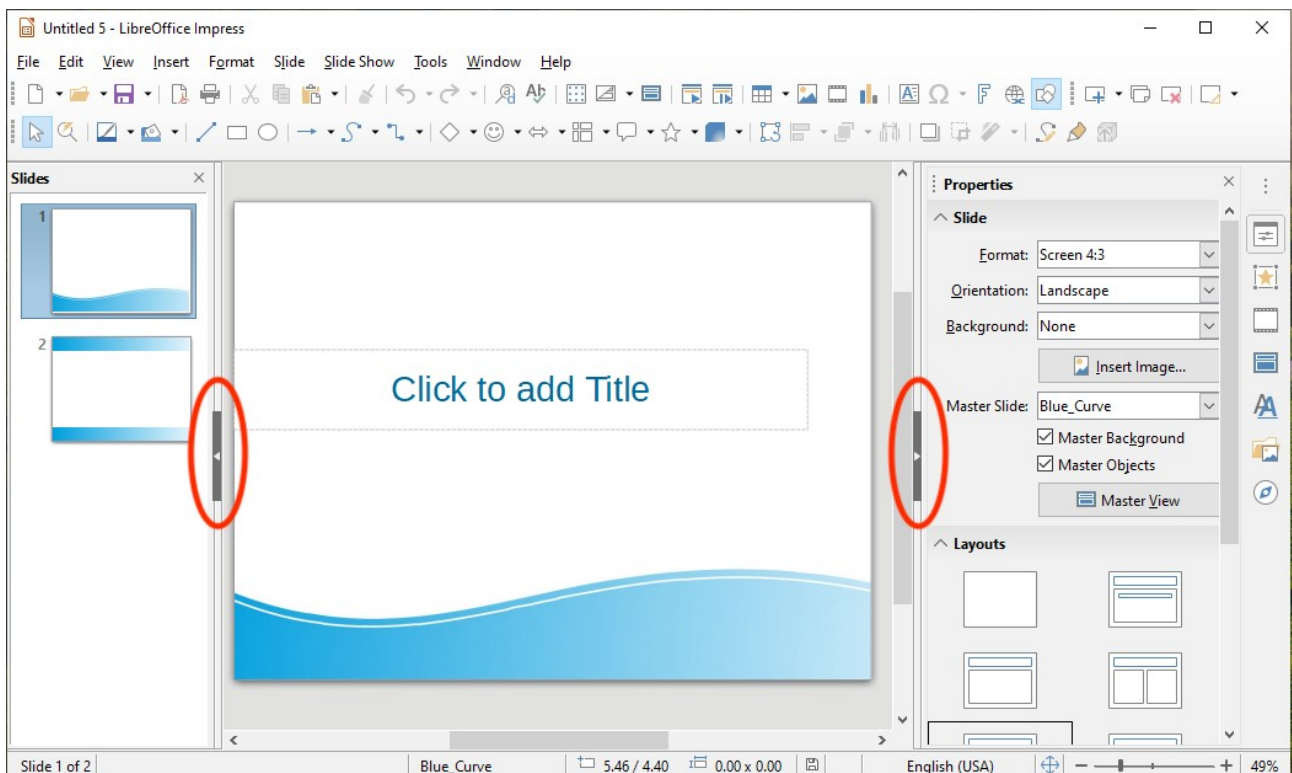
Untitled 5 - LibreOffice Impress

File Edit View Insert Format Slide Slide Show Tools Window Help

Slides

1

2

Click to add Title

Properties

Slide

Format: Screen 4:3

Orientation: Landscape

Background: None

Insert Image...

Master Slide: Blue_Curve

Master Background

Master Objects

Master View

Layouts

Slide 1 of 2 Blue_Curve 5.46 / 4.40 0.00 x 0.00 English (USA) 49%